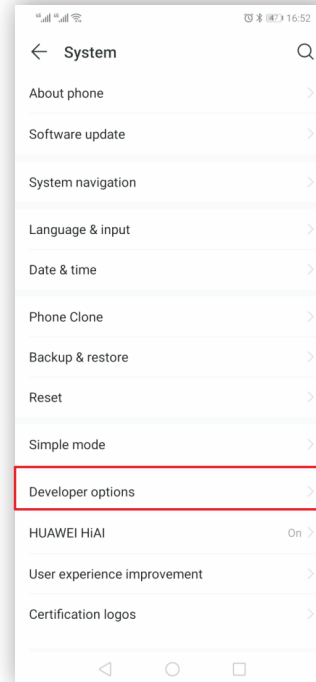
16:52

System

About phone

Software update

System navigation

Language & input

Date & time

Phone Clone

Backup & restore

Reset

Simple mode

Developer options

HUAWEI HiAI On

User experience improvement

Certification logos